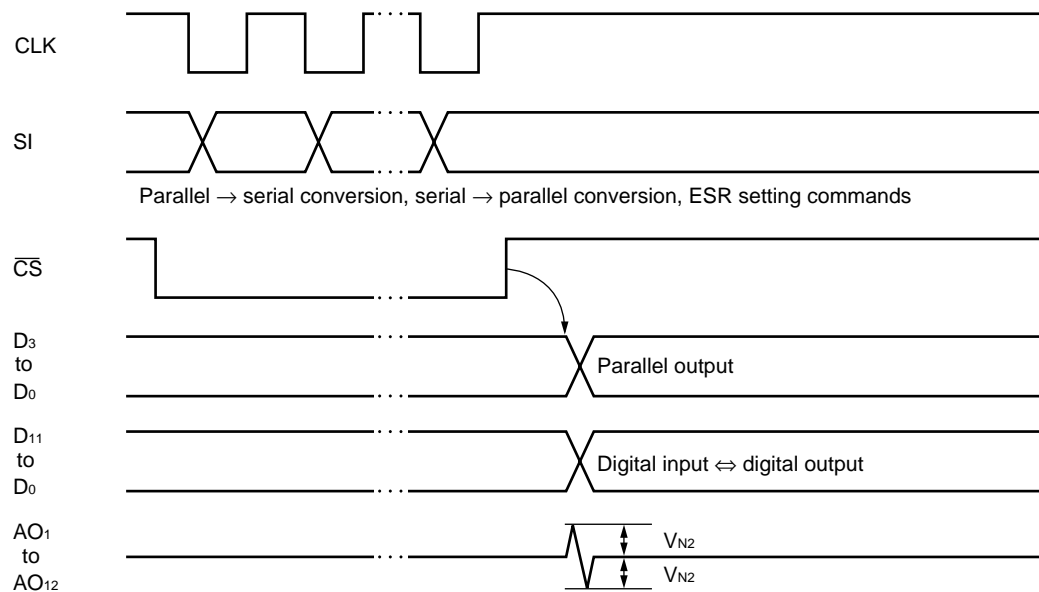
CLK

SI

Parallel $\rightarrow$ serial conversion, serial $\rightarrow$ parallel conversion, ESR setting commands

$\overline{CS}$

$D_3$ to $D_0$

Parallel output

$D_{11}$ to $D_0$

Digital input $\Leftrightarrow$ digital output

$AO_1$ to $AO_{12}$

$V_{N2}$

$V_{N2}$